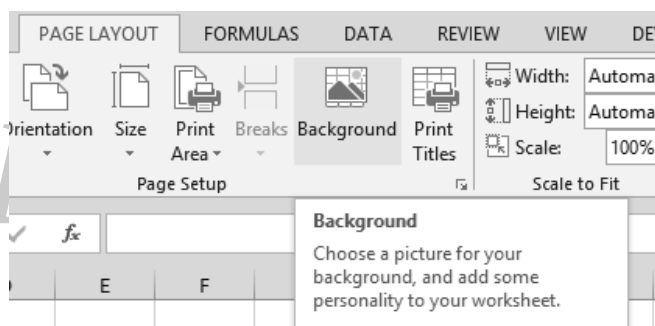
PAGE LAYOUT FORMULAS DATA REVIEW VIEW DE

Orientation Size Print Area Breaks Background Print Titles

Width: Automa
Height: Automa
Scale: 100%

Page Setup

Scale to Fit

$f_x$

E F

Background

Choose a picture for your background, and add some personality to your worksheet.